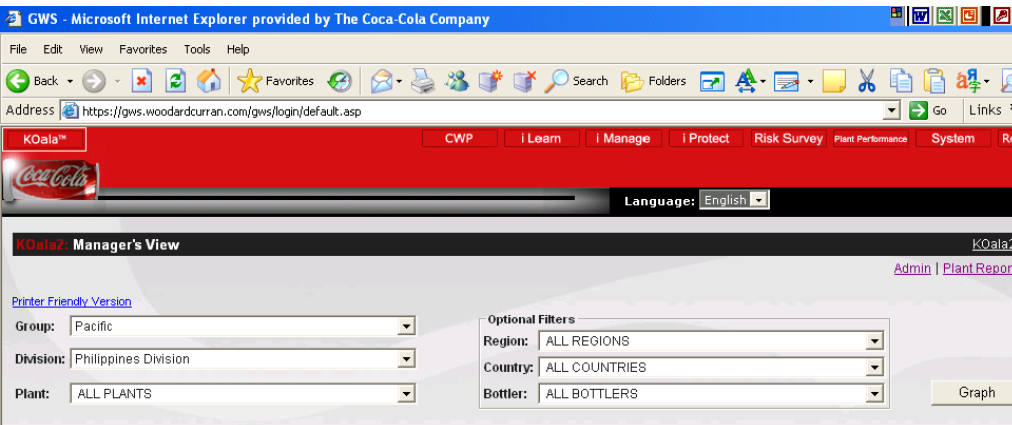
GWS - Microsoft Internet Explorer provided by The Coca-Cola Company

File Edit View Favorites Tools Help

Back Favorites Search Folders

Address https://gws.woodardcurran.com/gws/login/default.asp Go Links

KOala™ CWP i Learn i Manage i Protect Risk Survey Plant Performance System Re

Coca-Cola

Language: English

KOala2: Manager's View KOala2

Admin | Plant Repor

Printer Friendly Version

Group: Pacific

Division: Philippines Division

Plant: ALL PLANTS

Optional Filters

Region: ALL REGIONS

Country: ALL COUNTRIES

Bottler: ALL BOTTLERS

Graph